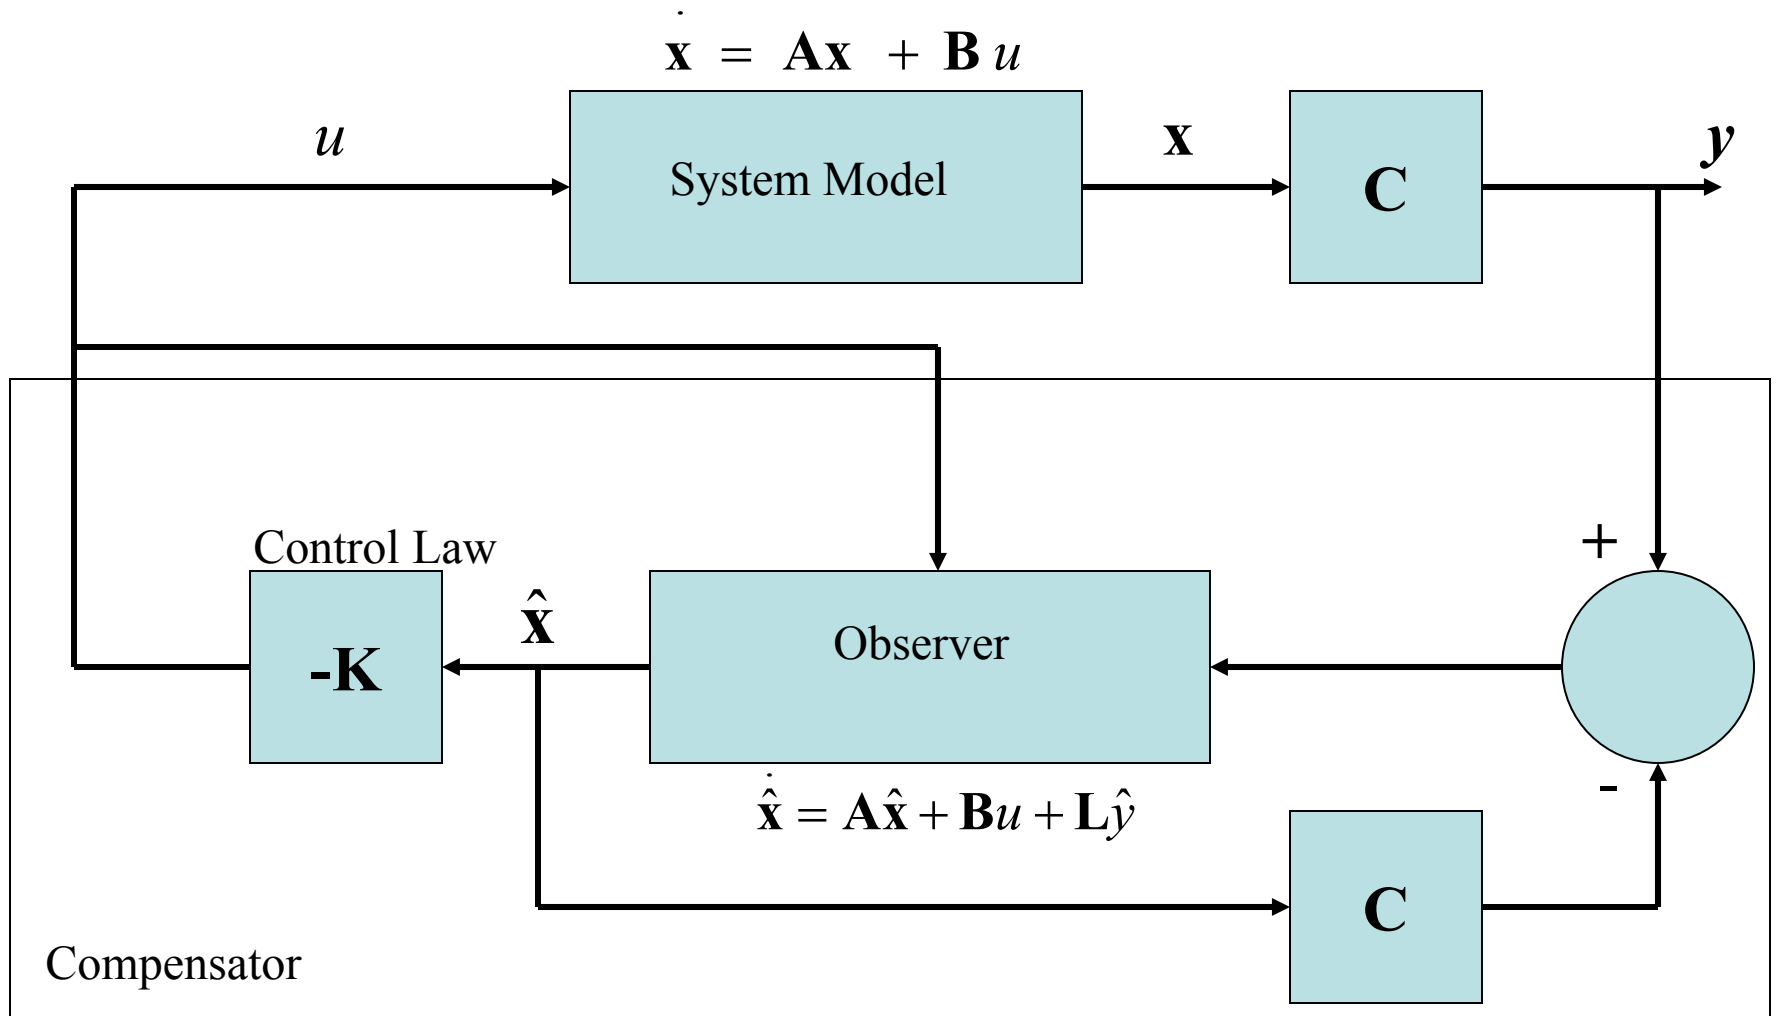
$\dot{\mathbf{x}} = \mathbf{A}\mathbf{x} + \mathbf{B}u$

$u$

System Model

$\mathbf{x}$

C

$y$

Control Law

+

$\hat{\mathbf{x}}$

Observer

-K

$\dot{\hat{\mathbf{x}}} = \mathbf{A}\hat{\mathbf{x}} + \mathbf{B}u + \mathbf{L}\hat{y}$

-

C

Compensator